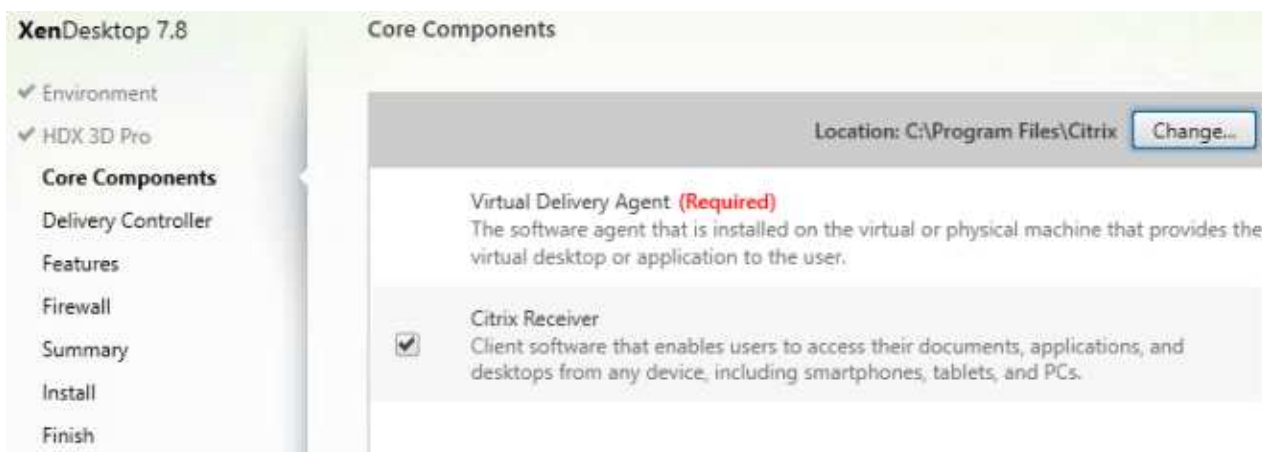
XenDesktop 7.8

✔ Environment
✔ HDX 3D Pro
Core Components
Delivery Controller
Features
Firewall
Summary
Install
Finish

Core Components

Location: C:\Program Files\Citrix Change...

Virtual Delivery Agent (Required)
The software agent that is installed on the virtual or physical machine that provides the virtual desktop or application to the user.

Citrix Receiver
Client software that enables users to access their documents, applications, and desktops from any device, including smartphones, tablets, and PCs.